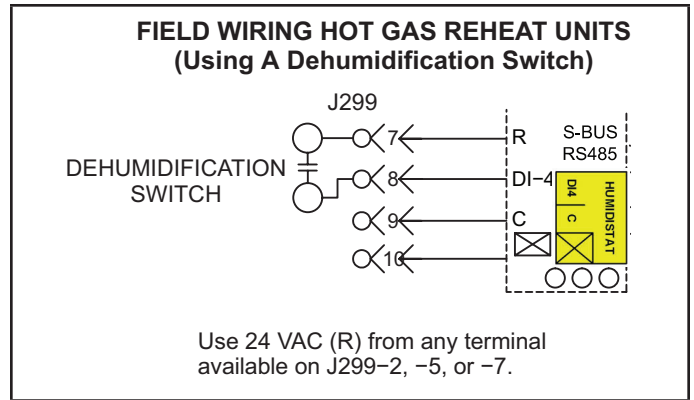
FIELD WIRING HOT GAS REHEAT UNITS
(Using A Dehumidification Switch)

J299

DEHUMIDIFICATION SWITCH

7
8
9
10

R
DI−4
C

S-BUS
RS485

DI4
C
HUMIDISTAT

Use 24 VAC (R) from any terminal available on J299−2, −5, or −7.